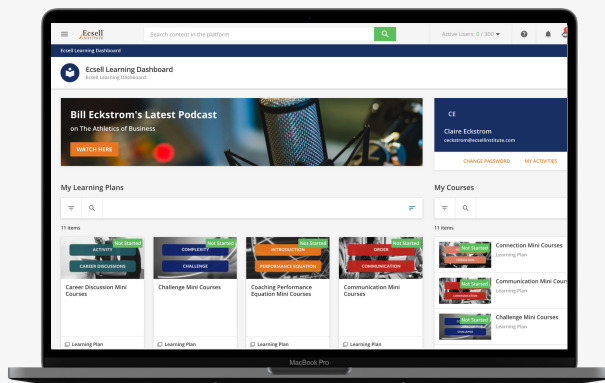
Ecsell Institute

Search content in the platform

Active Users: 0 / 300

Ecsell Learning Dashboard

Ecsell Learning Dashboard
Ecsell Learning Dashboard

Bill Eckstrom's Latest Podcast
on The Athletics of Business

WATCH HERE

CE

Claire Eckstrom
ceckstrom@ecsellinstitute.com

CHANGE PASSWORD

MY ACTIVITIES

My Learning Plans

11 items

Not Started
ACTIVITY
CAREER DISCUSSIONS

Career Discussion Mini Courses

Learning Plan

Not Started
COMPLEXITY
CHALLENGE

Challenge Mini Courses

Learning Plan

Not Started
INTRODUCTION
PERFORMANCE EQUATION

Coaching Performance Equation Mini Courses

Learning Plan

Not Started
ORDER
COMMUNICATION

Communication Mini Courses

Learning Plan

My Courses

11 items

Not Started
Connection Mini Courses
Learning Plan

Not Started
COMMUNICATION
Communication Mini Courses
Learning Plan

Not Started
CHALLENGE
Challenge Mini Courses
Learning Plan

MacBook Pro